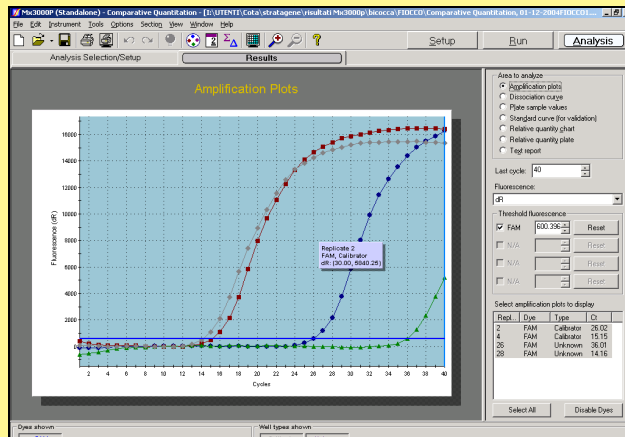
Mx3000P (Standalone) - Comparative Quantitation - [I:\UTENTI\Cota\stratagene\risultati Mx3000p\bicocca\FIOCCO\Comparative Quantitation, 01-12-2004FIOCCO1...

File Edit Instrument Tools Options Section View Window Help

Setup Run Analysis

Analysis Selection/Setup Results

Amplification Plots

16000
14000
12000
10000
8000
6000
4000
2000
0

Fluorescence (dR)

Replicate 2
FAM, Calibrator
dR: (30.00, 5840.25)

2 4 6 8 10 12 14 16 18 20 22 24 26 28 30 32 34 36 38 40

Cycles

Area to analyze
Amplification plots
Dissociation curve
Plate sample values
Standard curve (for validation)
Relative quantity chart
Relative quantity plate
Text report

Last cycle: 40

Fluorescence:
dR

Threshold fluorescence
FAM 600.396 Reset
N/A Reset
N/A Reset
N/A Reset

Select amplification plots to display

| Repl... | Dye | Type | Ct |
|---|---|---|---|
| 2 | FAM | Calibrator | 26.02 |
| 4 | FAM | Calibrator | 15.15 |
| 26 | FAM | Unknown | 36.01 |
| 28 | FAM | Unknown | 14.16 |

Select All Disable Dyes

Dyes shown

Well types shown